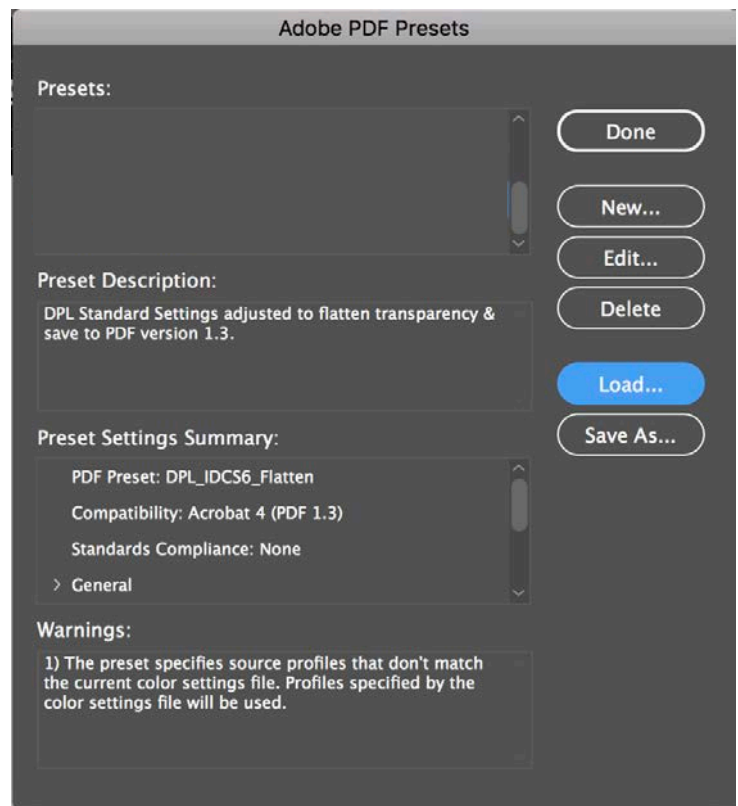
Adobe PDF Presets

Presets:

Done

New...

Edit...

Delete

Load...

Save As...

Preset Description:

DPL Standard Settings adjusted to flatten transparency & save to PDF version 1.3.

Preset Settings Summary:

PDF Preset: DPL_IDCS6_Flatten

Compatibility: Acrobat 4 (PDF 1.3)

Standards Compliance: None

> General

Warnings:

1) The preset specifies source profiles that don't match the current color settings file. Profiles specified by the color settings file will be used.